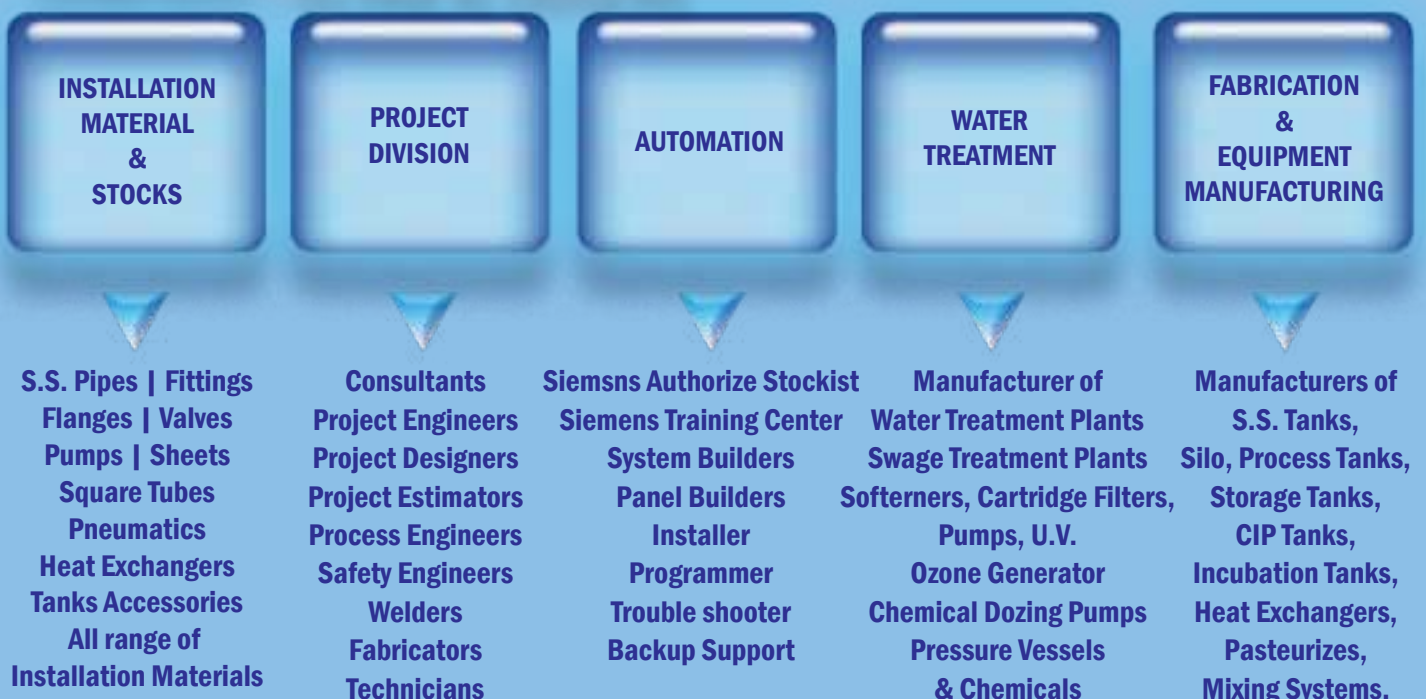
INSTALLATION MATERIAL & STOCKS

PROJECT DIVISION

AUTOMATION

WATER TREATMENT

FABRICATION & EQUIPMENT MANUFACTURING

S.S. Pipes | Fittings
Flanges | Valves
Pumps | Sheets
Square Tubes
Pneumatics
Heat Exchangers
Tanks Accessories
All range of
Installation Materials

Consultants
Project Engineers
Project Designers
Project Estimators
Process Engineers
Safety Engineers
Welders
Fabricators
Technicians

Siemsns Authorize Stockist
Siemens Training Center
System Builders
Panel Builders
Installer
Programmer
Trouble shooter
Backup Support

Manufacturer of
Water Treatment Plants
Swage Treatment Plants
Softerners, Cartridge Filters,
Pumps, U.V.
Ozone Generator
Chemical Dozing Pumps
Pressure Vessels
& Chemicals

Manufacturers of
S.S. Tanks,
Silo, Process Tanks,
Storage Tanks,
CIP Tanks,
Incubation Tanks,
Heat Exchangers,
Pasteurizes,
Mixing Systems,